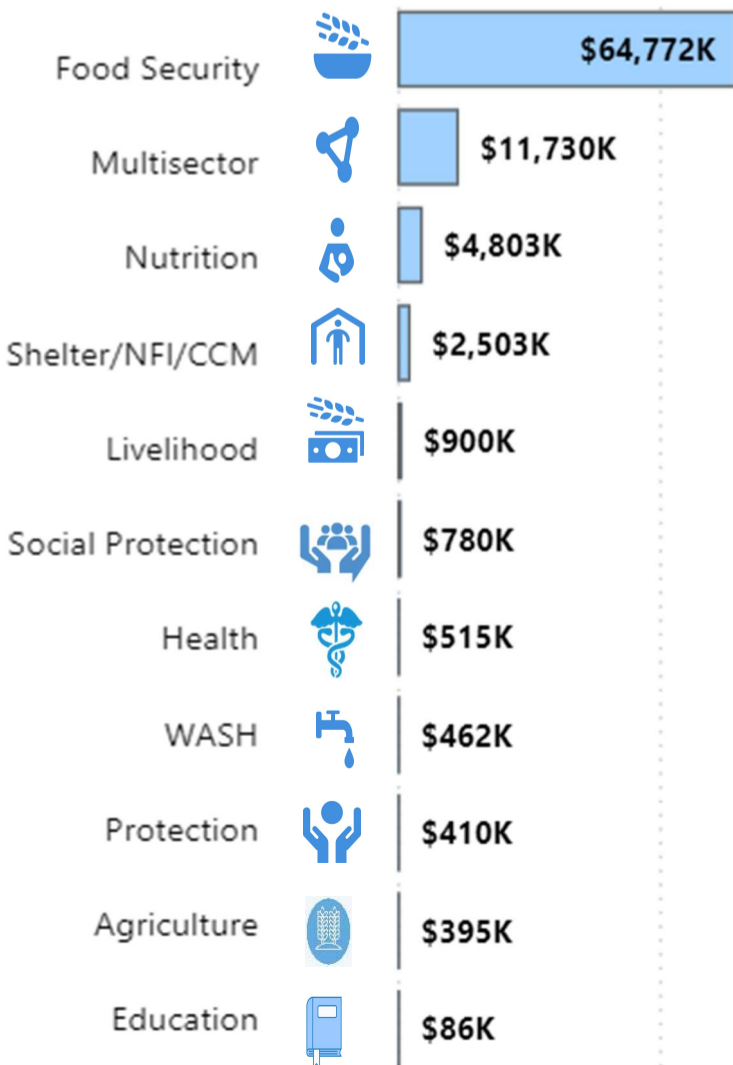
Food Security $64,772K
Multisector $11,730K
Nutrition $4,803K
Shelter/NFI/CCM $2,503K
Livelihood $900K
Social Protection $780K
Health $515K
WASH $462K
Protection $410K
Agriculture $395K
Education $86K